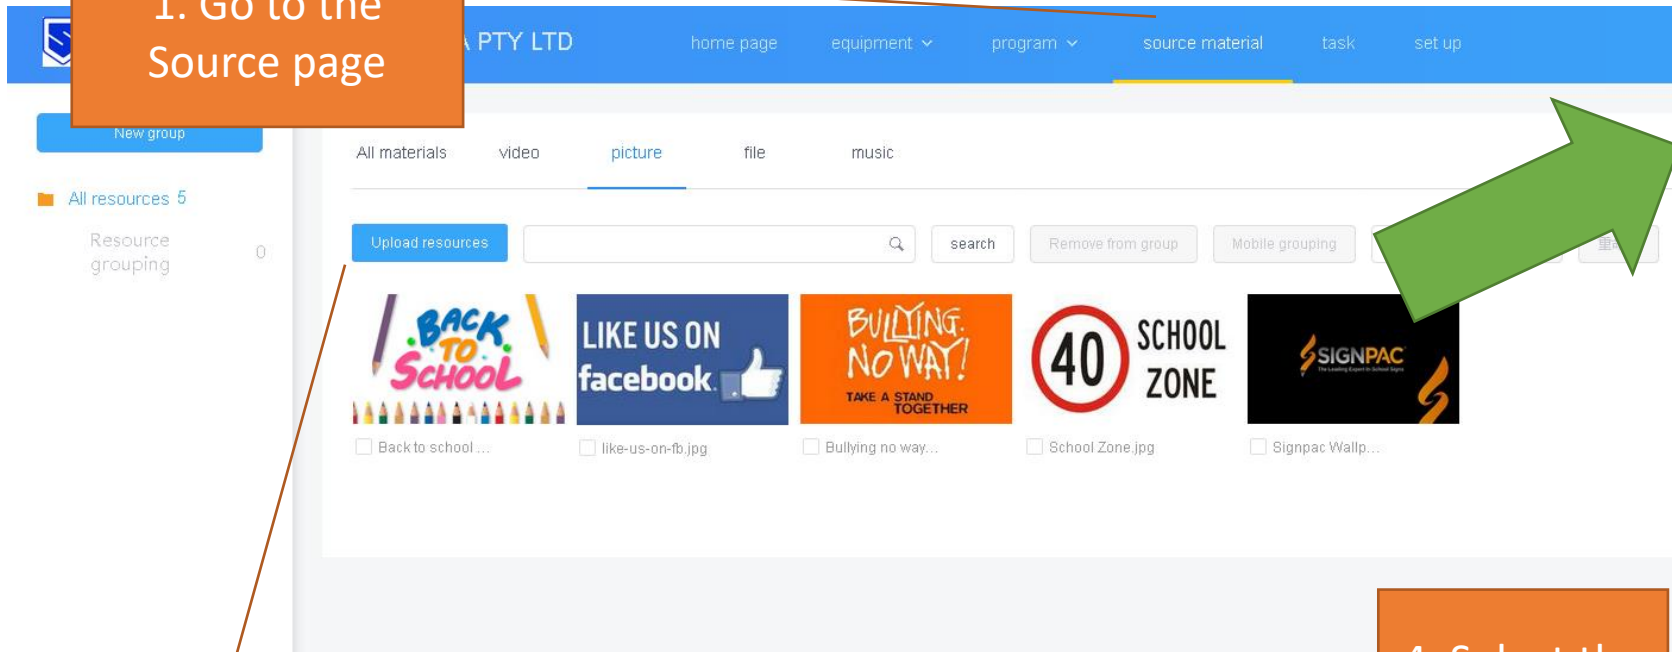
1. Go to the Source page

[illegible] PTY LTD

home page equipment program source material task set up

New group

All resources 5

Resource grouping 0

All materials video picture file music

Upload resources

search

Remove from group

Mobile grouping

BACK TO SCHOOL

LIKE US ON facebook

BULLYING. NO WAY! TAKE A STAND TOGETHER

40 SCHOOL ZONE

SIGNPAC

Back to school ...

like-us-on-fb.jpg

Bullying no way...

School Zone.jpg

Signpac Wallp...

4. Select the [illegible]